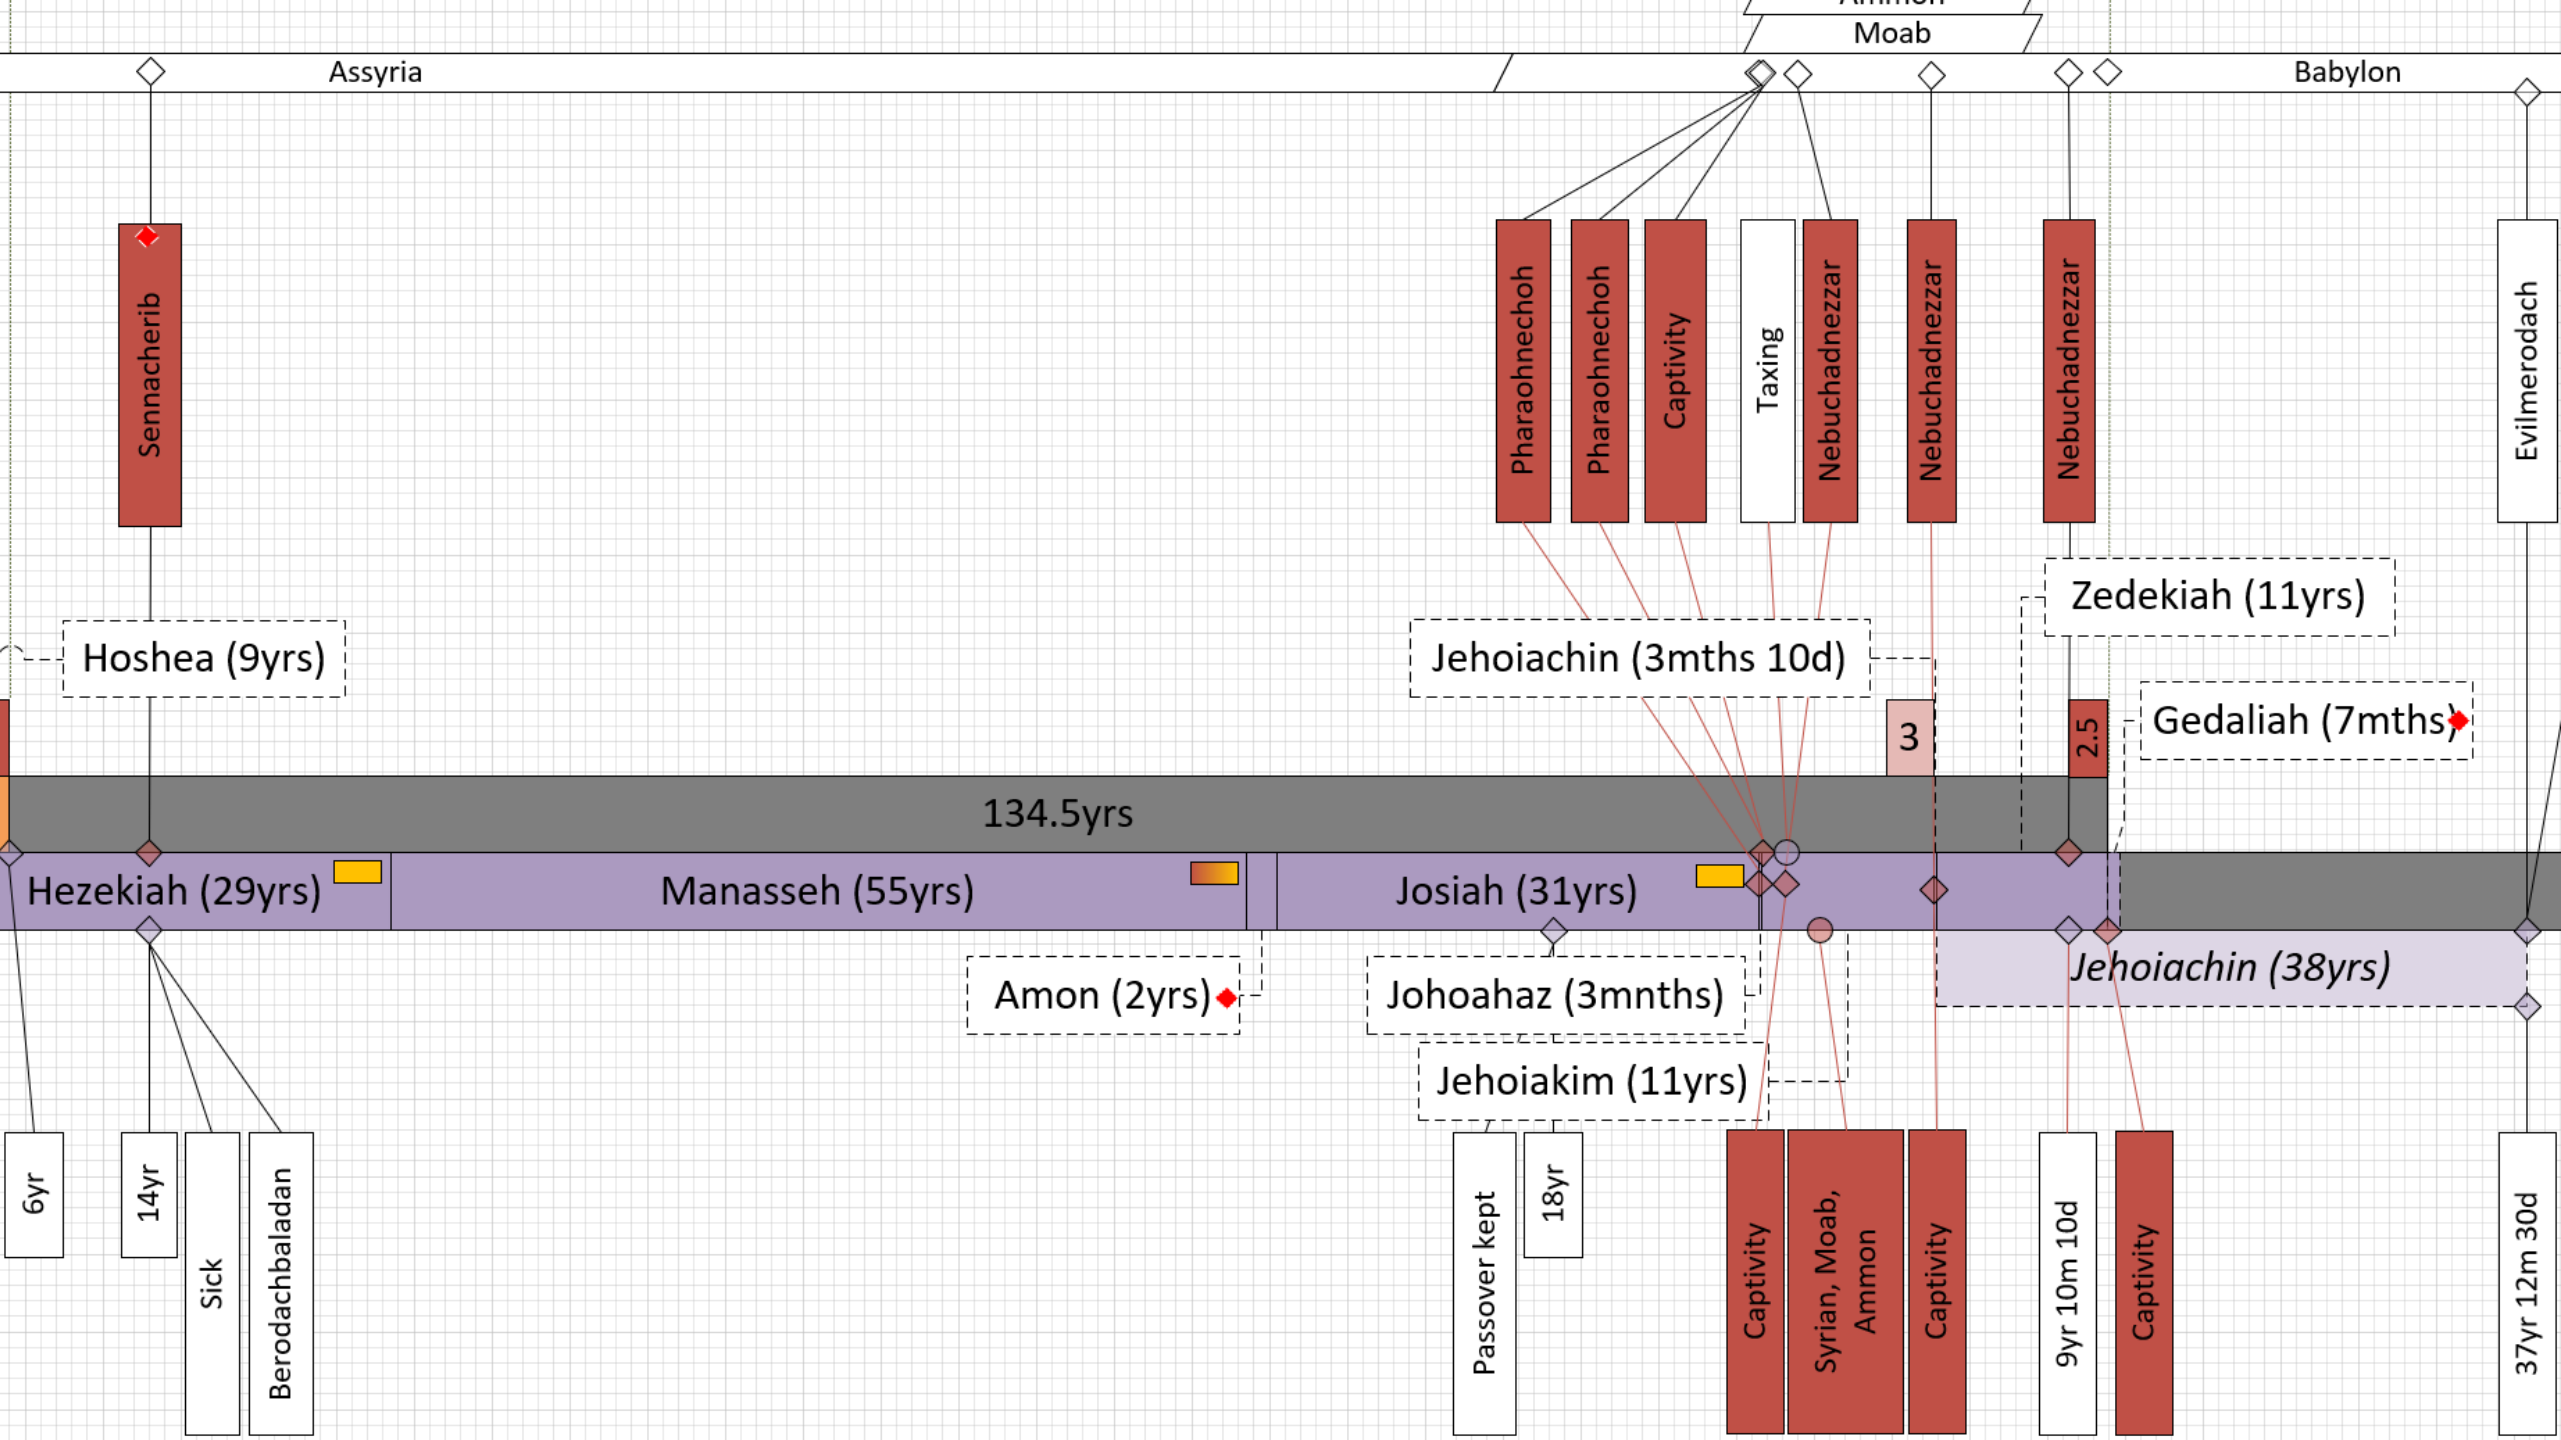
Ammon
Moab
Assyria
Babylon

Sennacherib
Pharaohnechoh
Pharaohnechoh
Captivity
Taxing
Nebuchadnezzar
Nebuchadnezzar
Nebuchadnezzar
Evilmerodach

Hoshea (9yrs)
Jehoiachin (3mths 10d)
Zedekiah (11yrs)
Gedaliah (7mths)
3
2.5

134.5yrs

Hezekiah (29yrs)
Manasseh (55yrs)
Josiah (31yrs)

Amon (2yrs)
Johoahaz (3mnths)
Jehoiakim (11yrs)
Jehoiachin (38yrs)

6yr
14yr
Sick
Berodachbaladan
Passover kept
18yr
Captivity
Syrian, Moab, Ammon
Captivity
9yr 10m 10d
Captivity
37yr 12m 30d